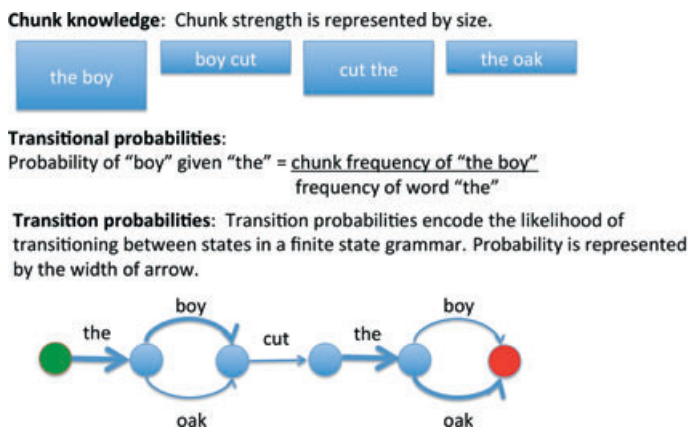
**Chunk knowledge**: Chunk strength is represented by size.

the boy

boy cut

cut the

the oak

**Transitional probabilities**:
Probability of "boy" given "the" = $\frac{\text{chunk frequency of "the boy"}}{\text{frequency of word "the"}}$

**Transition probabilities**: Transition probabilities encode the likelihood of transitioning between states in a finite state grammar. Probability is represented by the width of arrow.

the

boy

cut

the

boy

oak

oak